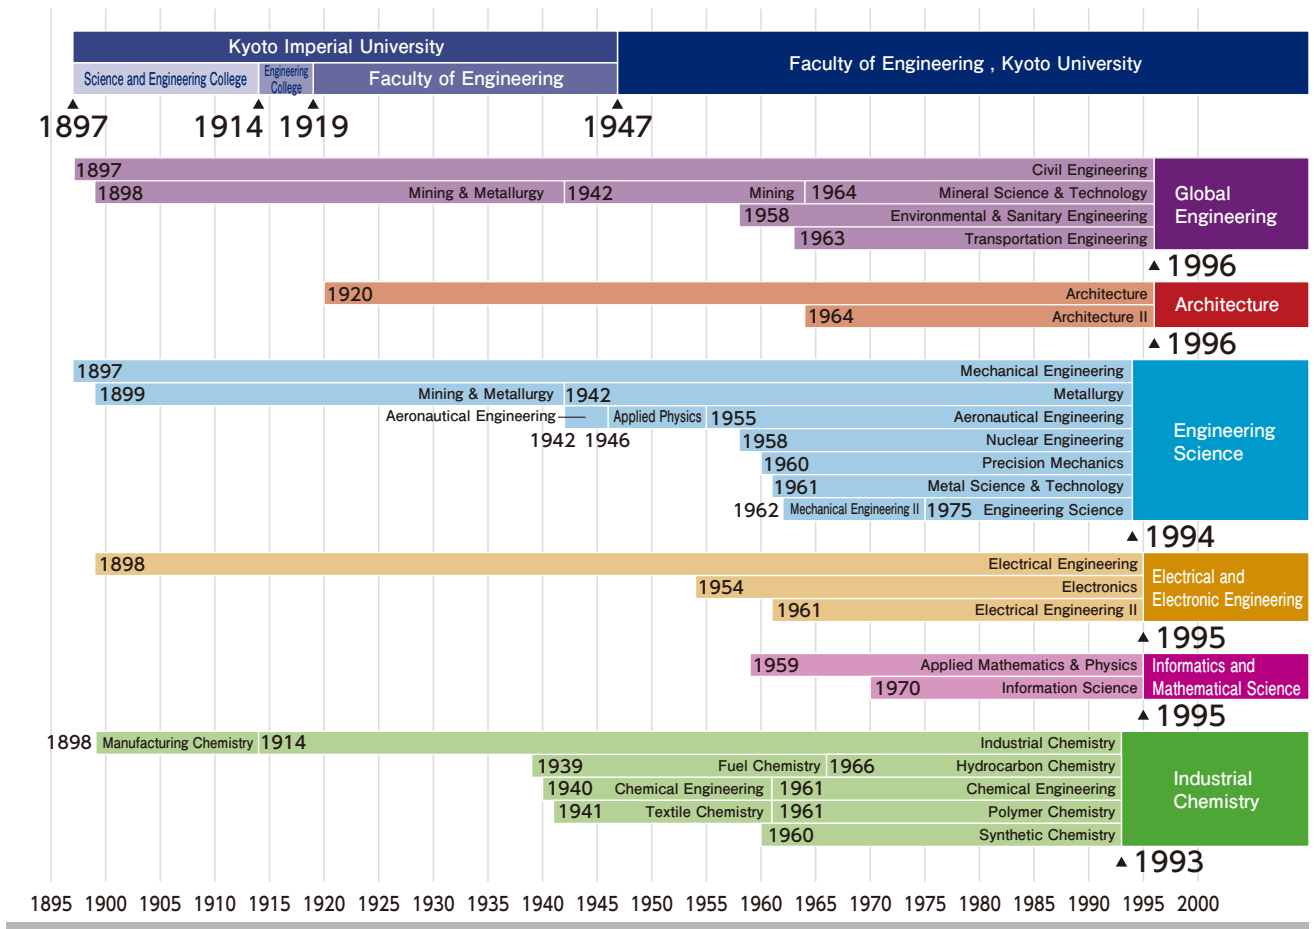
Kyoto Imperial University

Science and Engineering College | Engineering College | Faculty of Engineering

Faculty of Engineering , Kyoto University

1897 1914 1919 1947

1897 Civil Engineering
1898 Mining & Metallurgy 1942 Mining 1964 Mineral Science & Technology
1958 Environmental & Sanitary Engineering
1963 Transportation Engineering
Global Engineering
1996

1920 Architecture
1964 Architecture II
Architecture
1996

1897 Mechanical Engineering
1899 Mining & Metallurgy 1942 Metallurgy
Aeronautical Engineering Applied Physics 1955 Aeronautical Engineering
1942 1946
1958 Nuclear Engineering
1960 Precision Mechanics
1961 Metal Science & Technology
1962 Mechanical Engineering II 1975 Engineering Science
Engineering Science
1994

1898 Electrical Engineering
1954 Electronics
1961 Electrical Engineering II
Electrical and Electronic Engineering
1995

1959 Applied Mathematics & Physics
1970 Information Science
Informatics and Mathematical Science
1995

1898 Manufacturing Chemistry 1914 Industrial Chemistry
1939 Fuel Chemistry 1966 Hydrocarbon Chemistry
1940 Chemical Engineering 1961 Chemical Engineering
1941 Textile Chemistry 1961 Polymer Chemistry
1960 Synthetic Chemistry
Industrial Chemistry
1993

1895 1900 1905 1910 1915 1920 1925 1930 1935 1940 1945 1950 1955 1960 1965 1970 1975 1980 1985 1990 1995 2000